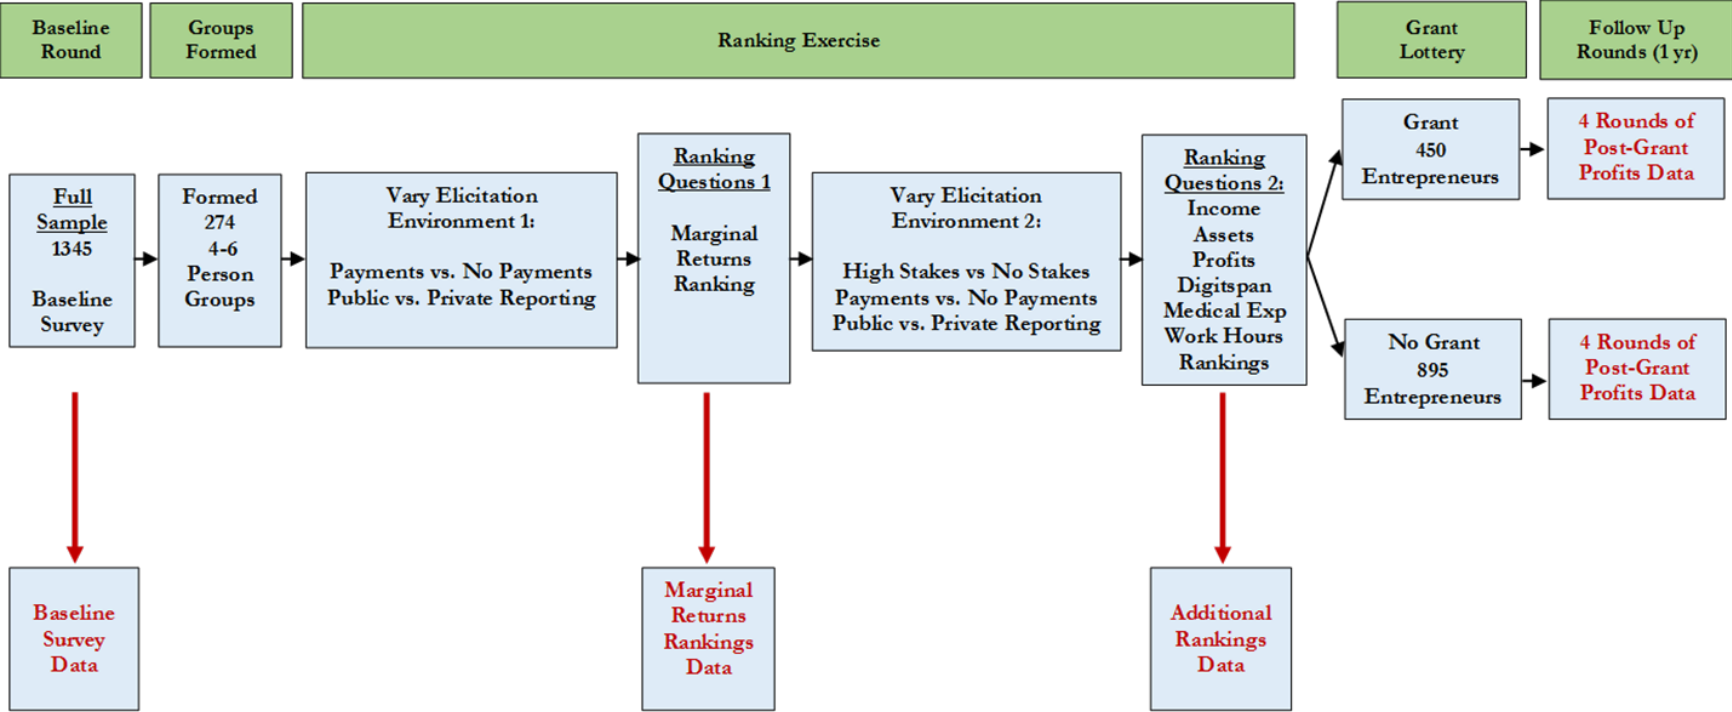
Baseline Round

Groups Formed

Ranking Exercise

Grant Lottery

Follow Up Rounds (1 yr)

Full Sample
1345

Baseline Survey

Formed
274
4-6
Person
Groups

Vary Elicitation Environment 1:

Payments vs. No Payments
Public vs. Private Reporting

Ranking Questions 1

Marginal Returns Ranking

Vary Elicitation Environment 2:

High Stakes vs No Stakes
Payments vs. No Payments
Public vs. Private Reporting

Ranking Questions 2:
Income
Assets
Profits
Digitspan
Medical Exp
Work Hours
Rankings

Grant
450
Entrepreneurs

4 Rounds of Post-Grant Profits Data

No Grant
895
Entrepreneurs

4 Rounds of Post-Grant Profits Data

Baseline Survey Data

Marginal Returns Rankings Data

Additional Rankings Data